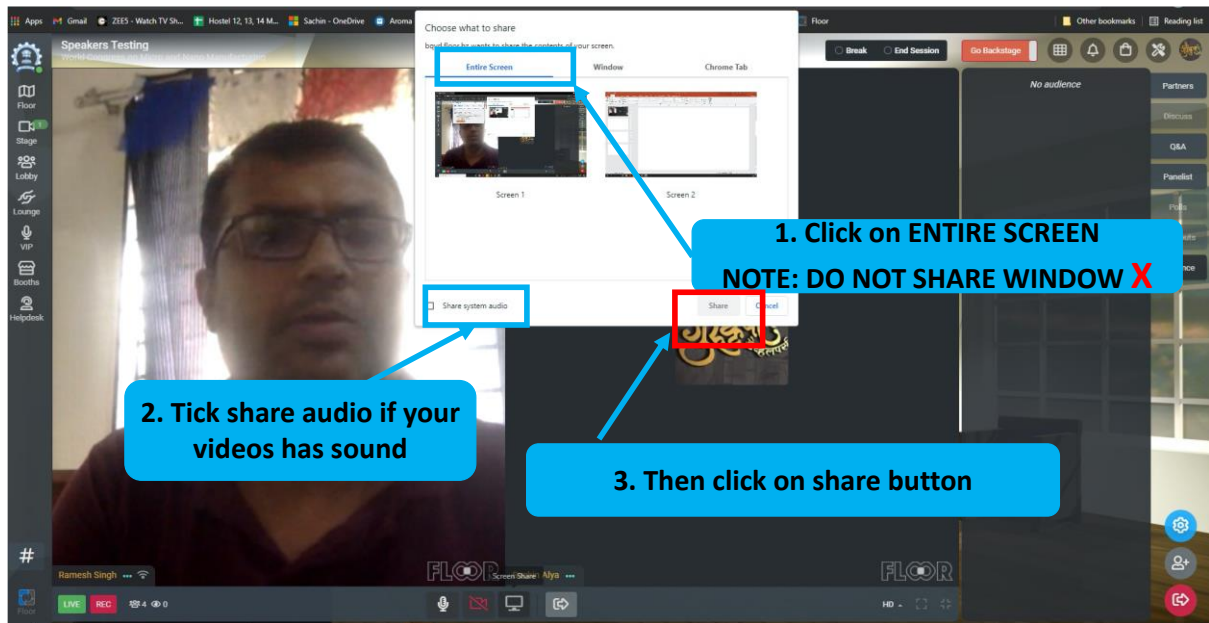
Apps Gmail ZEE5 - Watch TV Sh... Hostel 12, 13, 14 M... Sachin - OneDrive Aroma Floor Other bookmarks Reading list

Speakers Testing
World Congress on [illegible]

Floor
Stage
Lobby
Lounge
VIP
Booths
Helpdesk

Choose what to share
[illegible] wants to share the contents of your screen.

Entire Screen
Window
Chrome Tab

Screen 1
Screen 2

Share system audio
Share
Cancel

Break
End Session
Go Backstage

No audience

Partners
Discuss
Q&A
Panelist
Polls
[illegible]uts
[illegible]ence

1. Click on ENTIRE SCREEN
NOTE: DO NOT SHARE WINDOW X

2. Tick share audio if your videos has sound

3. Then click on share button

Ramesh Singh
Screen Share
Alya
FLOOR
FLOOR

LIVE REC 4 0
HD

Floor
#